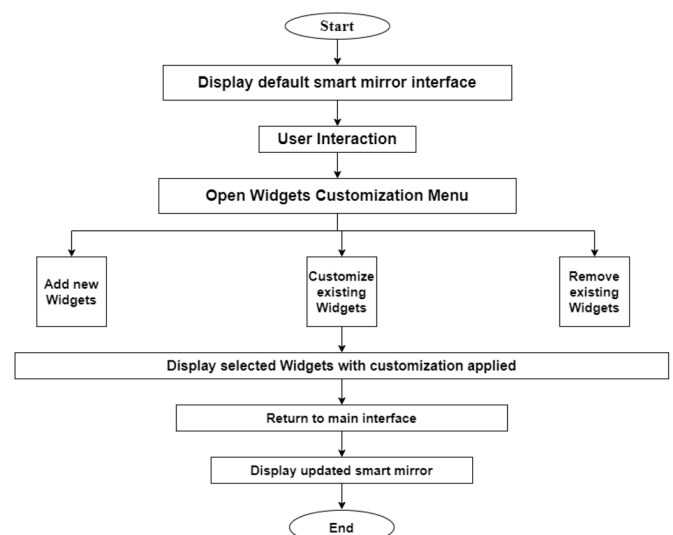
Start

Display default smart mirror interface

User Interaction

Open Widgets Customization Menu

Add new Widgets

Customize existing Widgets

Remove existing Widgets

Display selected Widgets with customization applied

Return to main interface

Display updated smart mirror

End